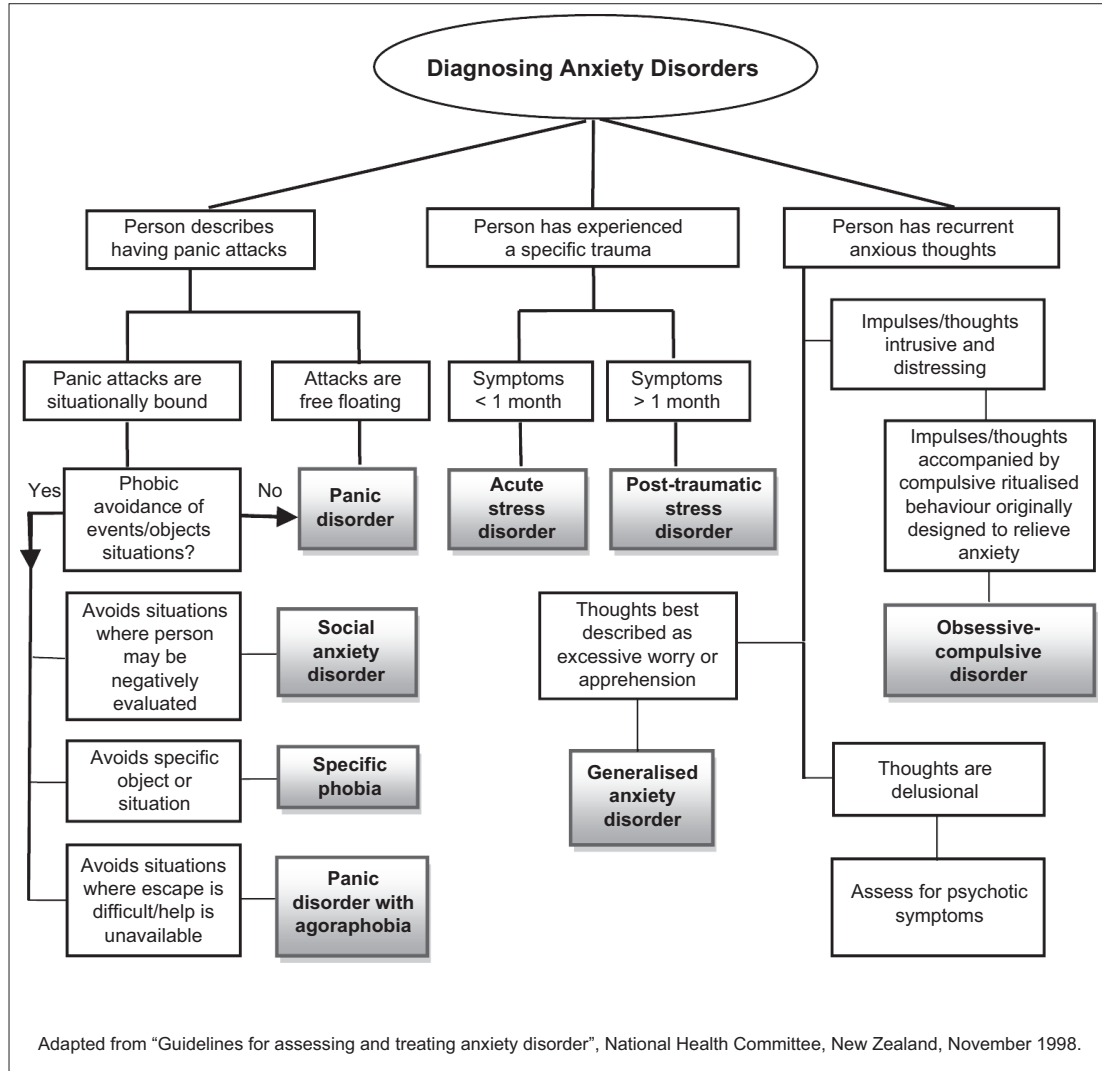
Diagnosing Anxiety Disorders

Person describes having panic attacks

Person has experienced a specific trauma

Person has recurrent anxious thoughts

Panic attacks are situationally bound

Attacks are free floating

Symptoms < 1 month

Symptoms > 1 month

Impulses/thoughts intrusive and distressing

Phobic avoidance of events/objects situations?

Yes

No

Panic disorder

Acute stress disorder

Post-traumatic stress disorder

Impulses/thoughts accompanied by compulsive ritualised behaviour originally designed to relieve anxiety

Avoids situations where person may be negatively evaluated

Social anxiety disorder

Thoughts best described as excessive worry or apprehension

Obsessive-compulsive disorder

Avoids specific object or situation

Specific phobia

Generalised anxiety disorder

Thoughts are delusional

Avoids situations where escape is difficult/help is unavailable

Panic disorder with agoraphobia

Assess for psychotic symptoms

Adapted from "Guidelines for assessing and treating anxiety disorder", National Health Committee, New Zealand, November 1998.